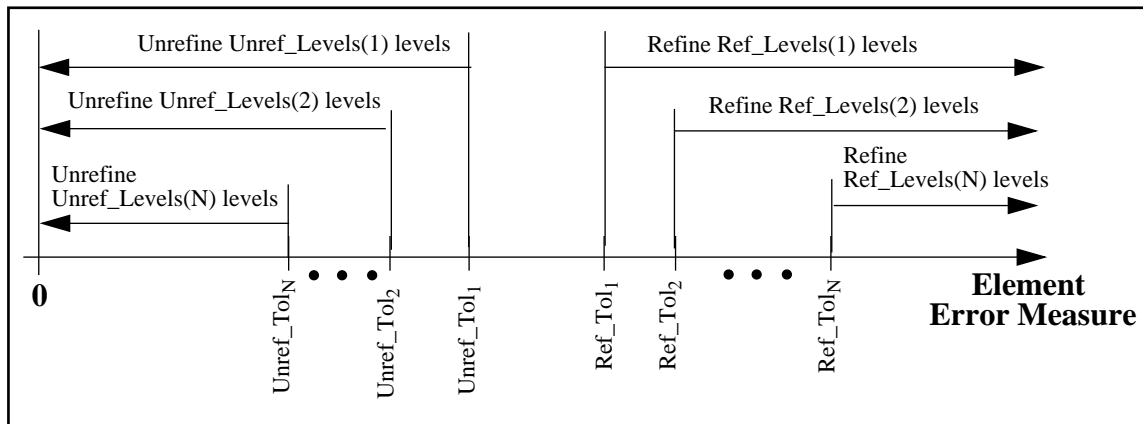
Unrefine Unref_Levels(1) levels

Refine Ref_Levels(1) levels

Unrefine Unref_Levels(2) levels

Refine Ref_Levels(2) levels

Unrefine Unref_Levels(N) levels

Refine Ref_Levels(N) levels

0

Unref_Tol$_N$

Unref_Tol$_2$

Unref_Tol$_1$

Ref_Tol$_1$

Ref_Tol$_2$

Ref_Tol$_N$

Element Error Measure